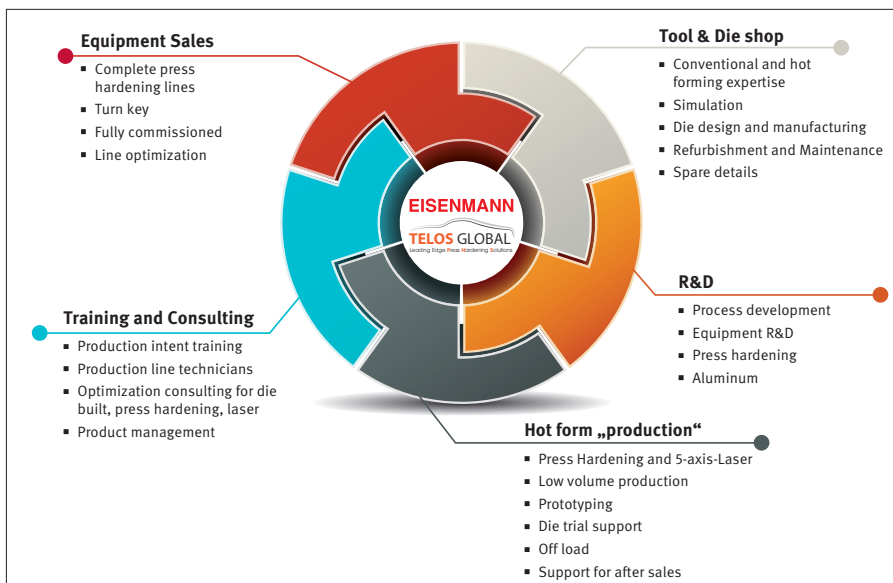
Equipment Sales
- Complete press hardening lines
- Turn key
- Fully commissioned
- Line optimization

Tool & Die shop
- Conventional and hot forming expertise
- Simulation
- Die design and manufacturing
- Refurbishment and Maintenance
- Spare details

EISENMANN
TELOS GLOBAL
Leading Edge Press Hardening Solutions

R&D
- Process development
- Equipment R&D
- Press hardening
- Aluminum

Training and Consulting
- Production intent training
- Production line technicians
- Optimization consulting for die built, press hardening, laser
- Product management

Hot form „production“
- Press Hardening and 5-axis-Laser
- Low volume production
- Prototyping
- Die trial support
- Off load
- Support for after sales